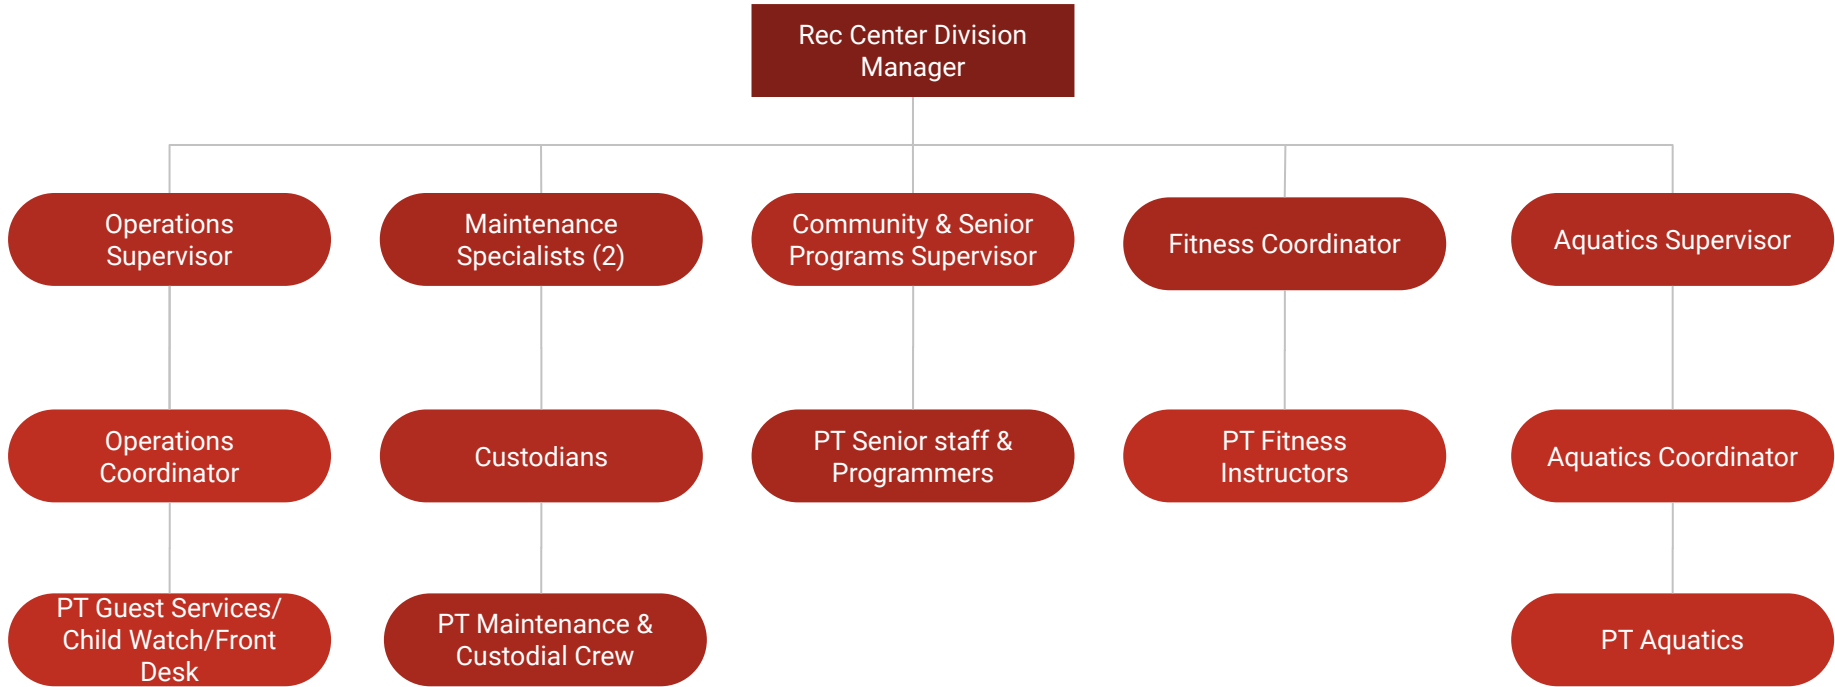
Rec Center Division Manager

Operations Supervisor

Maintenance Specialists (2)

Community & Senior Programs Supervisor

Fitness Coordinator

Aquatics Supervisor

Operations Coordinator

Custodians

PT Senior staff & Programmers

PT Fitness Instructors

Aquatics Coordinator

PT Guest Services/ Child Watch/Front Desk

PT Maintenance & Custodial Crew

PT Aquatics